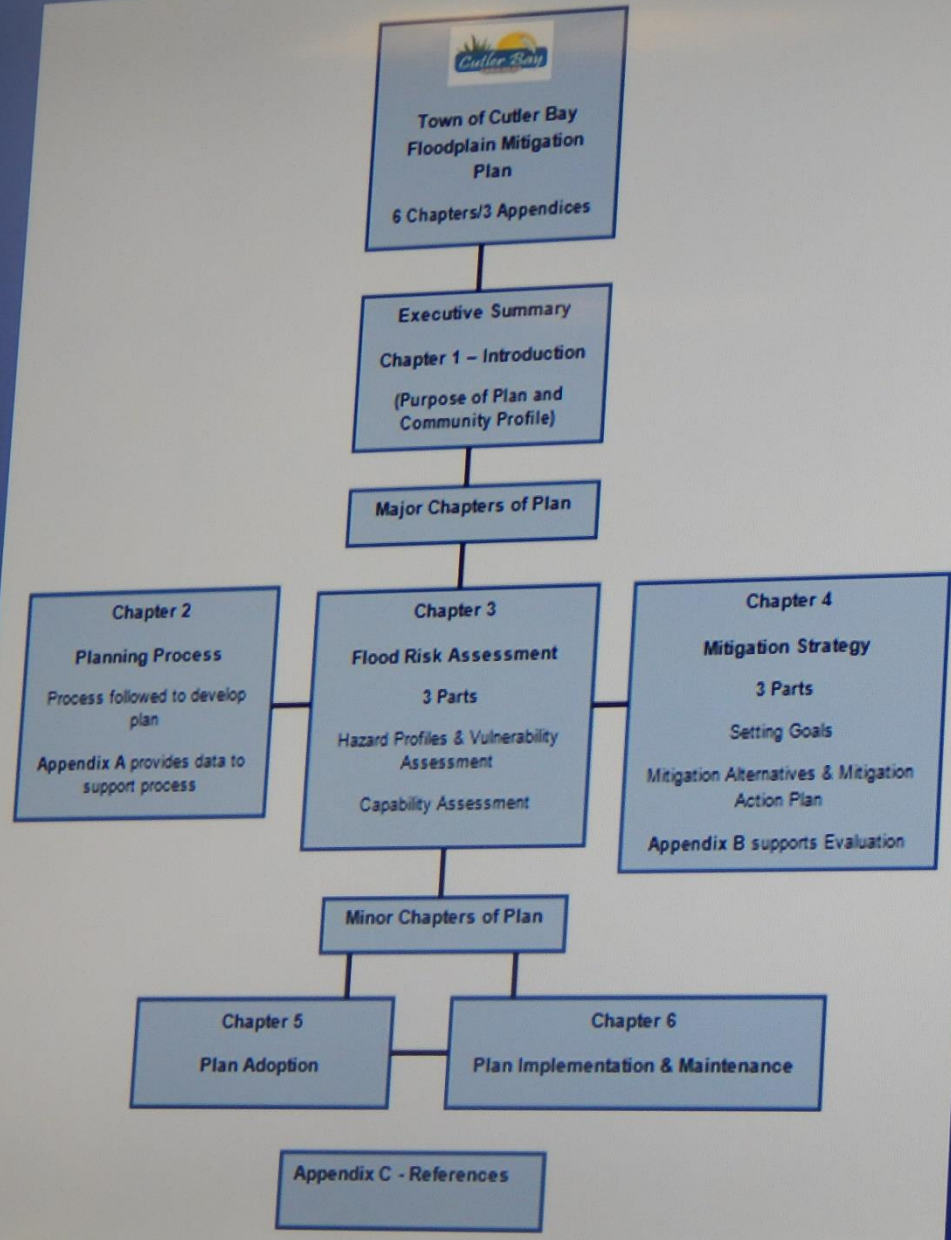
Cutler Bay

Town of Cutler Bay Floodplain Mitigation Plan

6 Chapters/3 Appendices

Executive Summary

Chapter 1 – Introduction

(Purpose of Plan and Community Profile)

Major Chapters of Plan

Chapter 2

Planning Process

Process followed to develop plan

Appendix A provides data to support process

Chapter 3

Flood Risk Assessment

3 Parts

Hazard Profiles & Vulnerability Assessment

Capability Assessment

Chapter 4

Mitigation Strategy

3 Parts

Setting Goals

Mitigation Alternatives & Mitigation Action Plan

Appendix B supports Evaluation

Minor Chapters of Plan

Chapter 5

Plan Adoption

Chapter 6

Plan Implementation & Maintenance

Appendix C - References